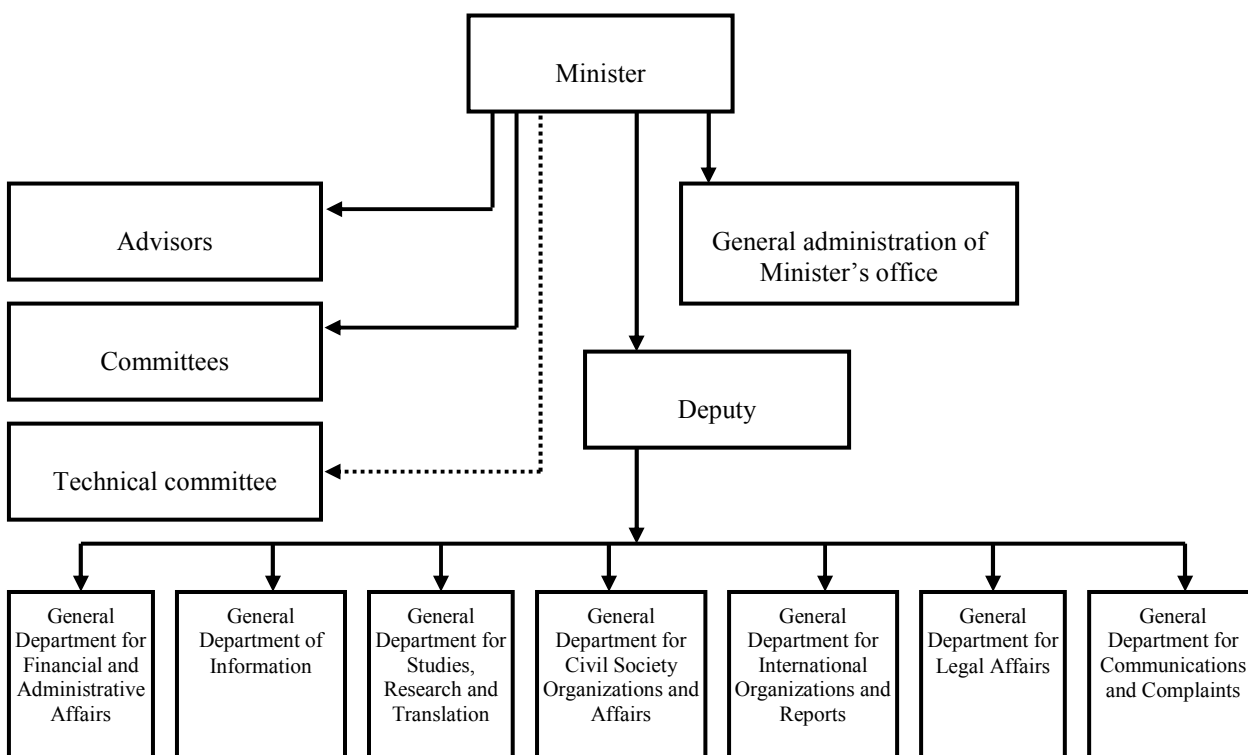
Minister

Advisors

General administration of Minister’s office

Committees

Deputy

Technical committee

General Department for Financial and Administrative Affairs

General Department of Information

General Department for Studies, Research and Translation

General Department for Civil Society Organizations and Affairs

General Department for International Organizations and Reports

General Department for Legal Affairs

General Department for Communications and Complaints